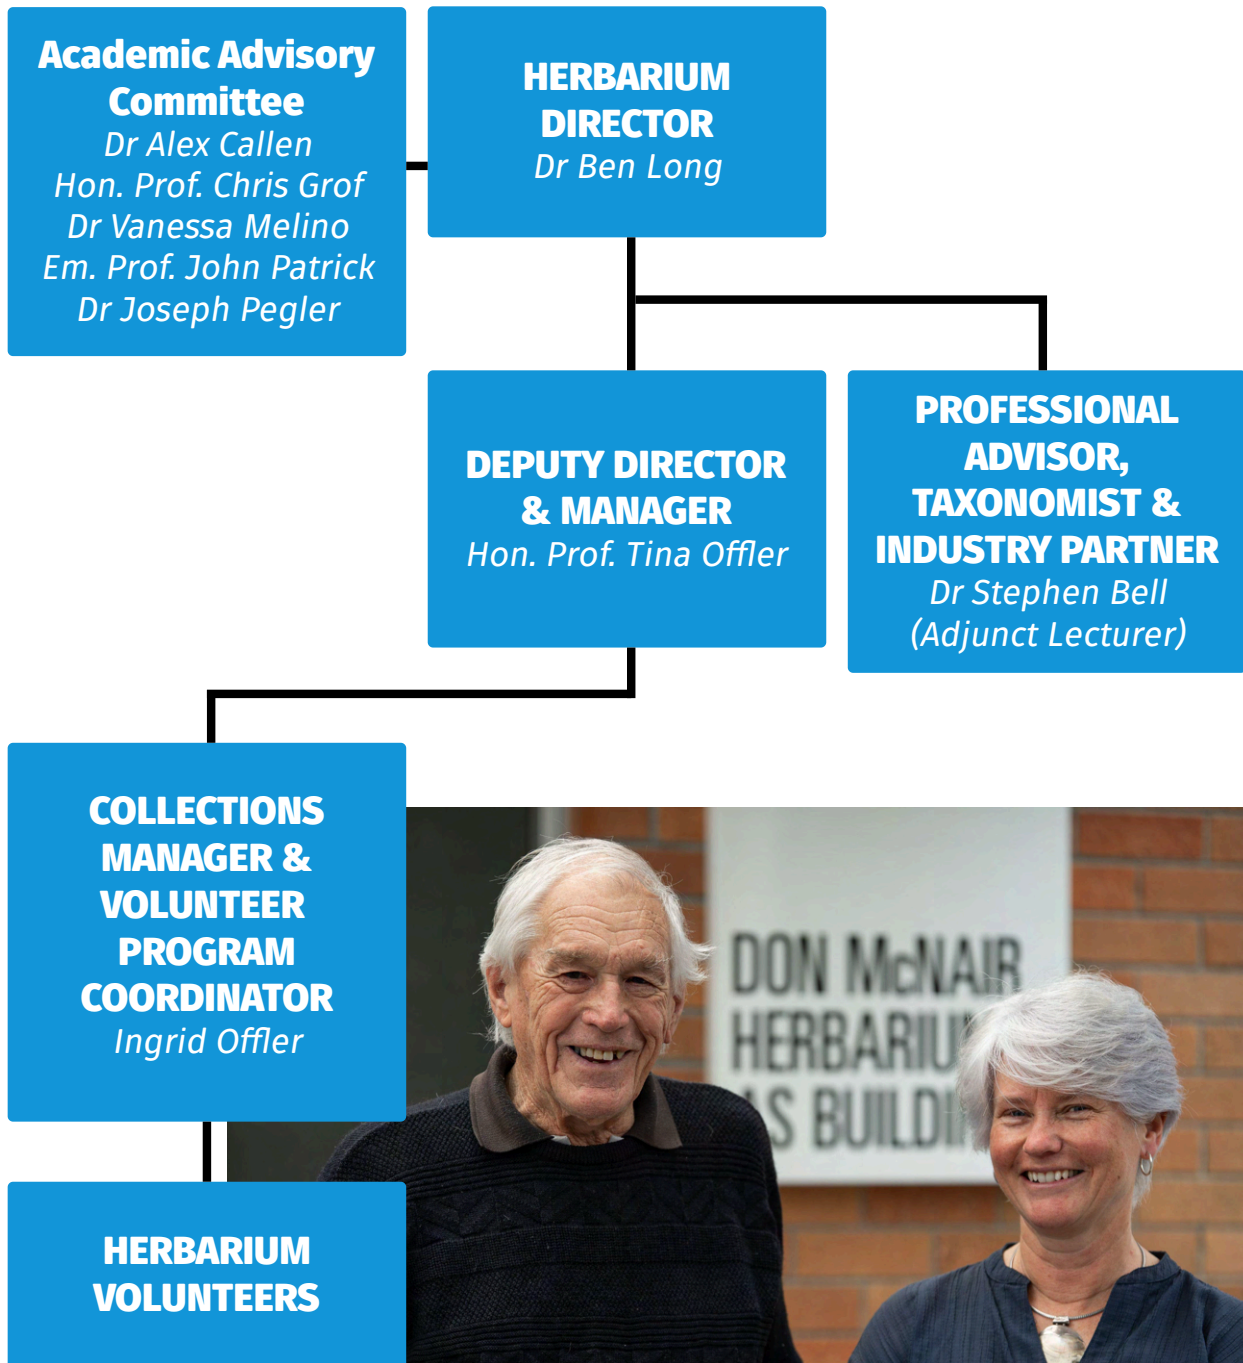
Academic Advisory Committee
Dr Alex Callen
Hon. Prof. Chris Grof
Dr Vanessa Melino
Em. Prof. John Patrick
Dr Joseph Pegler

HERBARIUM DIRECTOR
Dr Ben Long

DEPUTY DIRECTOR & MANAGER
Hon. Prof. Tina Offler

PROFESSIONAL ADVISOR, TAXONOMIST & INDUSTRY PARTNER
Dr Stephen Bell
(Adjunct Lecturer)

COLLECTIONS MANAGER & VOLUNTEER PROGRAM COORDINATOR
Ingrid Offler

HERBARIUM VOLUNTEERS

DON McNAIR
HERBARIU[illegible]
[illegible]S BUILDI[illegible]